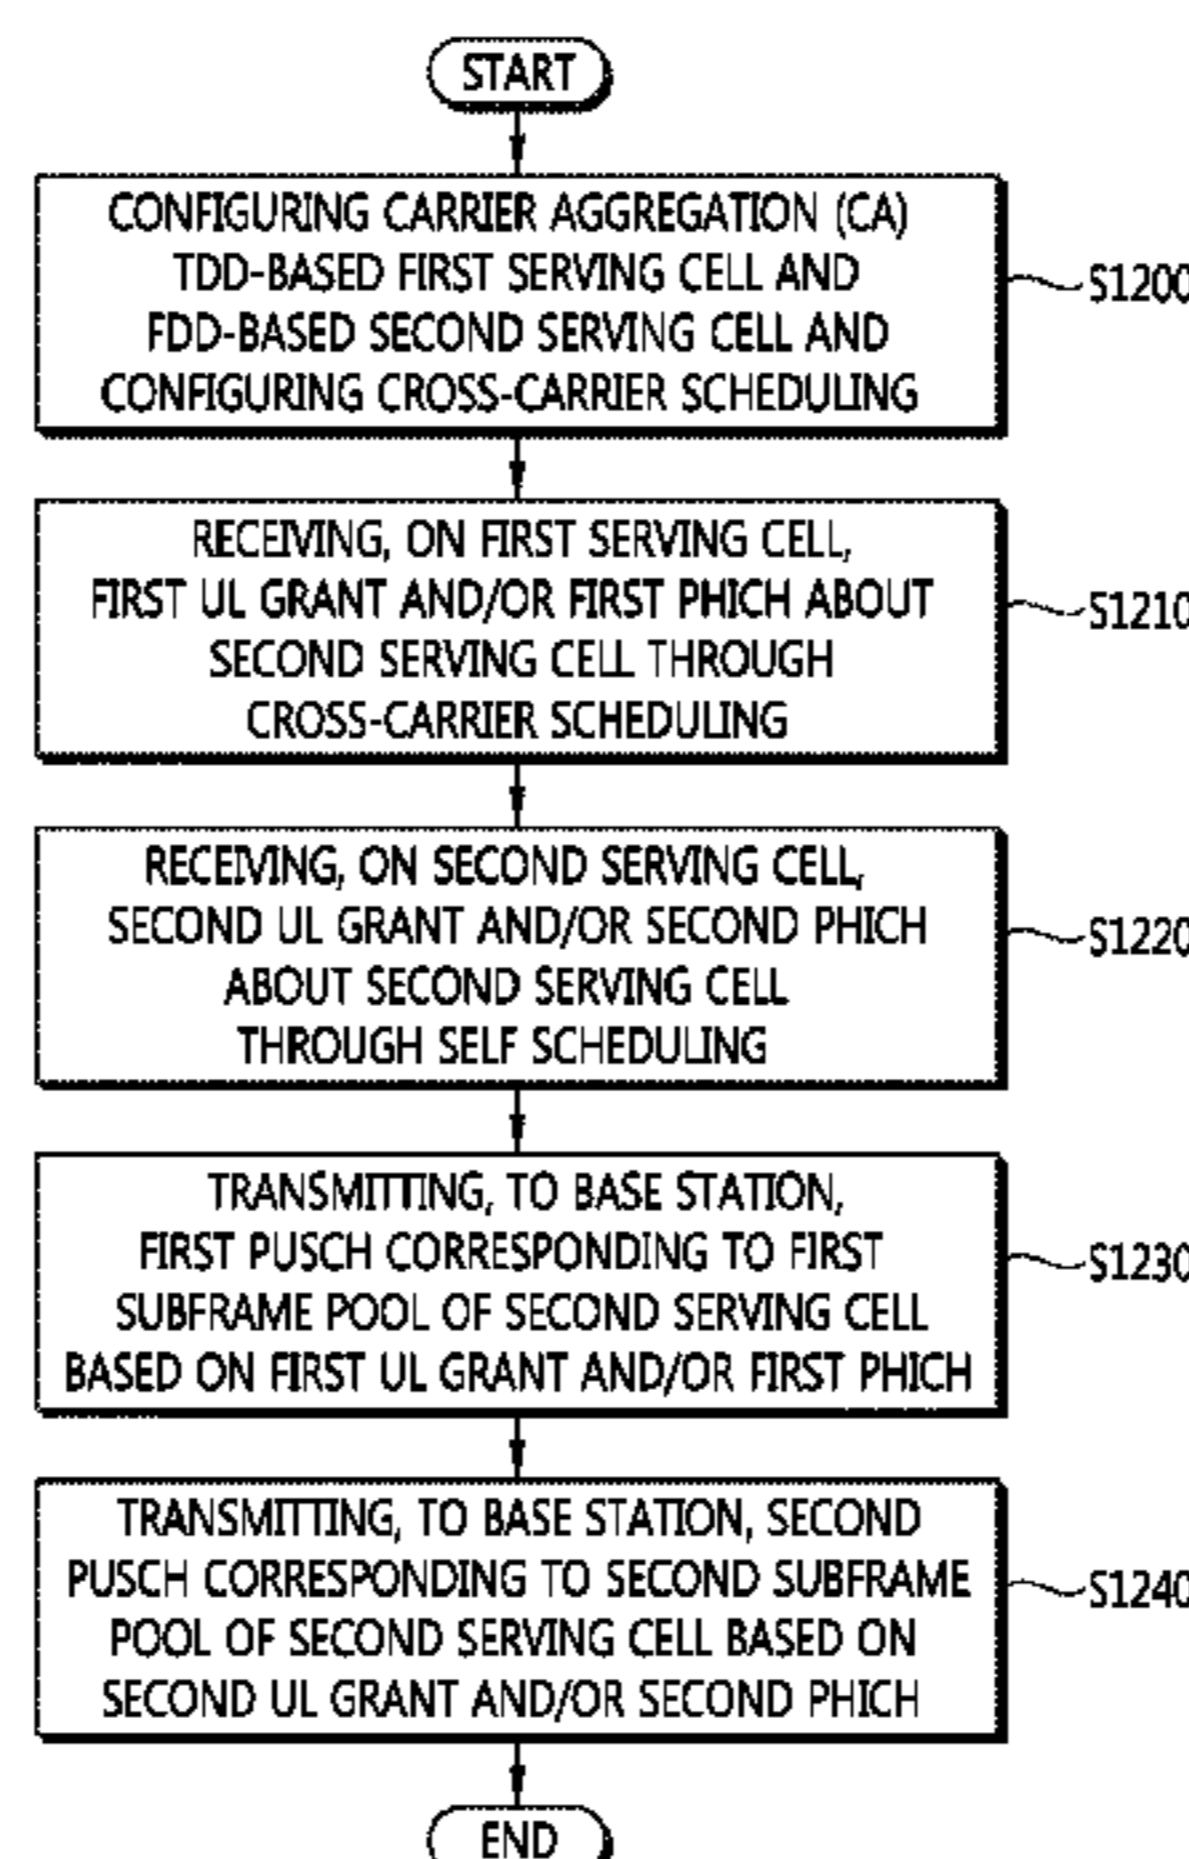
START

CONFIGURING CARRIER AGGREGATION (CA) TDD-BASED FIRST SERVING CELL AND FDD-BASED SECOND SERVING CELL AND CONFIGURING CROSS-CARRIER SCHEDULING

S1200

RECEIVING, ON FIRST SERVING CELL, FIRST UL GRANT AND/OR FIRST PHICH ABOUT SECOND SERVING CELL THROUGH CROSS-CARRIER SCHEDULING

S1210

RECEIVING, ON SECOND SERVING CELL, SECOND UL GRANT AND/OR SECOND PHICH ABOUT SECOND SERVING CELL THROUGH SELF SCHEDULING

S1220

TRANSMITTING, TO BASE STATION, FIRST PUSCH CORRESPONDING TO FIRST SUBFRAME POOL OF SECOND SERVING CELL BASED ON FIRST UL GRANT AND/OR FIRST PHICH

S1230

TRANSMITTING, TO BASE STATION, SECOND PUSCH CORRESPONDING TO SECOND SUBFRAME POOL OF SECOND SERVING CELL BASED ON SECOND UL GRANT AND/OR SECOND PHICH

S1240

END